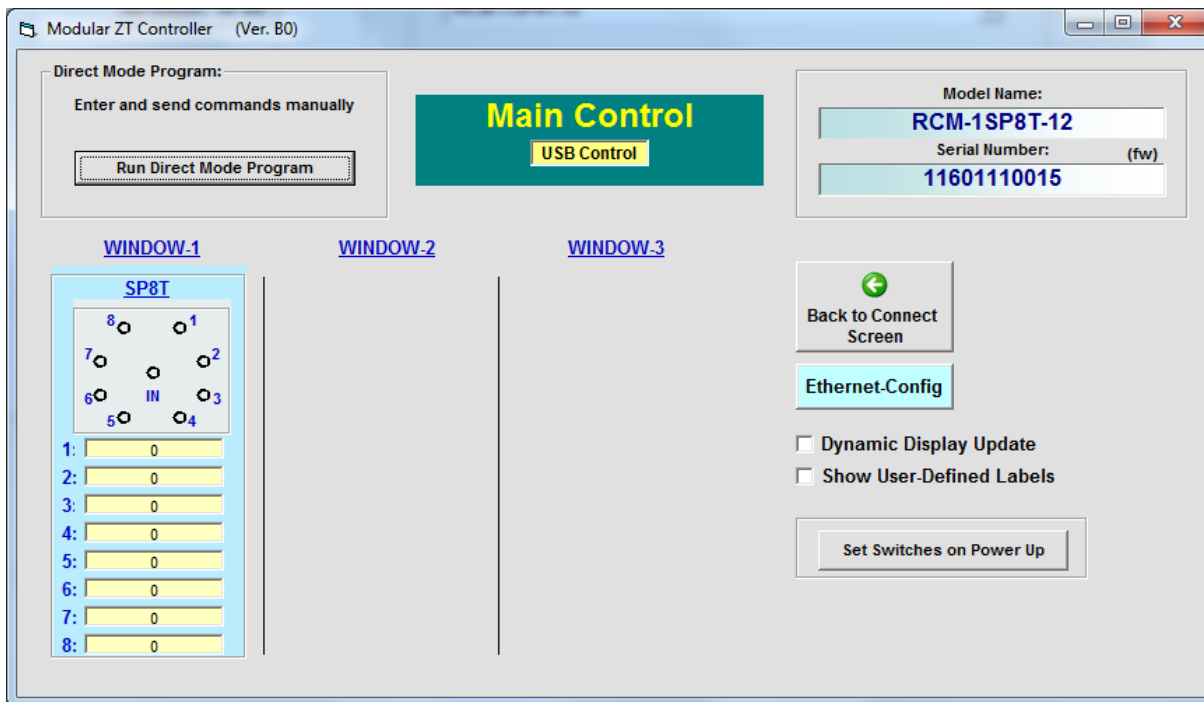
Modular ZT Controller (Ver. B0)

Direct Mode Program:

Enter and send commands manually

Run Direct Mode Program

Main Control

USB Control

Model Name:

RCM-1SP8T-12

Serial Number:

(fw)

11601110015

WINDOW-1

WINDOW-2

WINDOW-3

SP8T

8 1

7 2

IN

6 3

5 4

| | |
|---|---|
| 1: | 0 |
| 2: | 0 |
| 3: | 0 |
| 4: | 0 |
| 5: | 0 |
| 6: | 0 |
| 7: | 0 |
| 8: | 0 |

Back to Connect Screen

Ethernet-Config

Dynamic Display Update

Show User-Defined Labels

Set Switches on Power Up